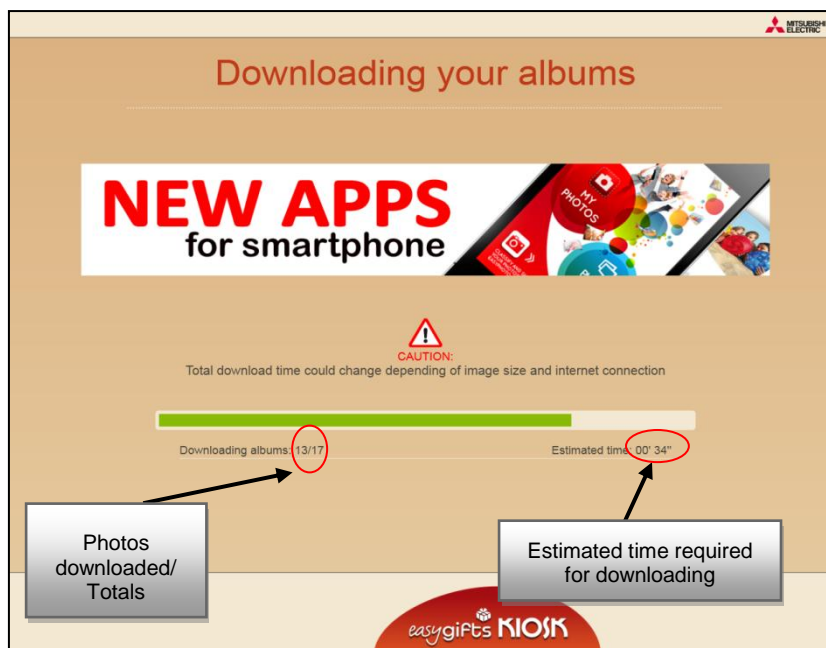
MITSUBISHI ELECTRIC

Downloading your albums

NEW APPS for smartphone

MY PHOTOS

CAUTION:
Total download time could change depending of image size and internet connection

Downloading albums: 13/17

Estimated time: 00' 34"

Photos downloaded/ Totals

Estimated time required for downloading

easygifts KIOSK